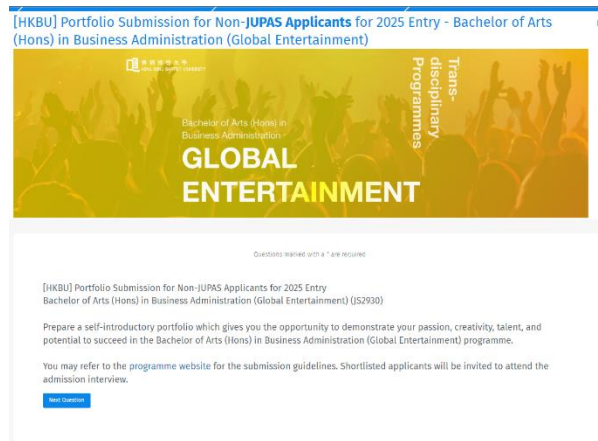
[HKBU] Portfolio Submission for Non-JUPAS Applicants for 2025 Entry - Bachelor of Arts (Hons) in Business Administration (Global Entertainment)

香港浸會大學 HONG KONG BAPTIST UNIVERSITY

Trans-disciplinary Programmes

Bachelor of Arts (Hons) in Business Administration

GLOBAL ENTERTAINMENT

Questions marked with a * are required

[HKBU] Portfolio Submission for Non-JUPAS Applicants for 2025 Entry
Bachelor of Arts (Hons) in Business Administration (Global Entertainment) (JS2930)

Prepare a self-introductory portfolio which gives you the opportunity to demonstrate your passion, creativity, talent, and potential to succeed in the Bachelor of Arts (Hons) in Business Administration (Global Entertainment) programme.

You may refer to the programme website for the submission guidelines. Shortlisted applicants will be invited to attend the admission interview.

Next Question